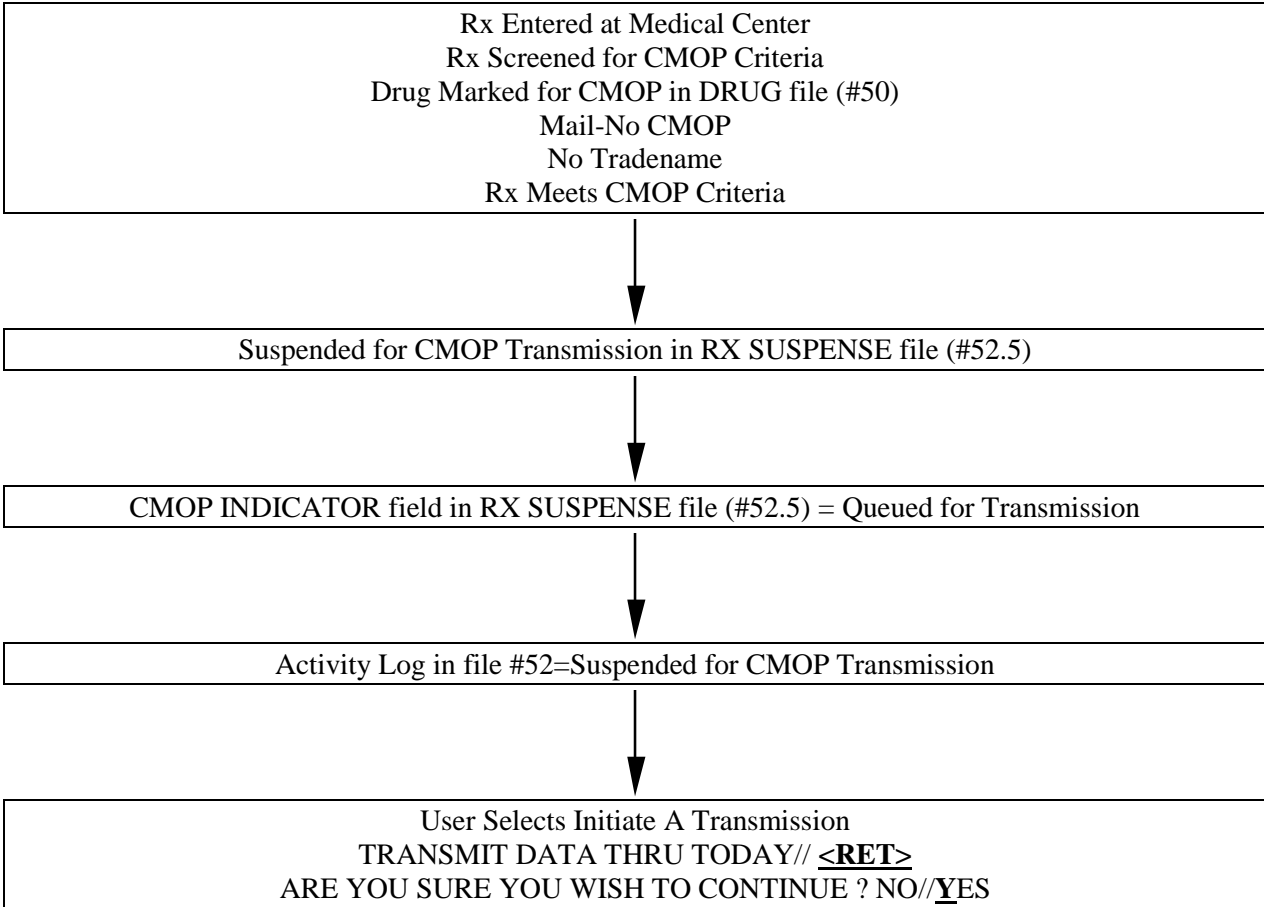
Rx Entered at Medical Center
Rx Screened for CMOP Criteria
Drug Marked for CMOP in DRUG file (#50)
Mail-No CMOP
No Tradename
Rx Meets CMOP Criteria

Suspended for CMOP Transmission in RX SUSPENSE file (#52.5)

CMOP INDICATOR field in RX SUSPENSE file (#52.5) = Queued for Transmission

Activity Log in file #52=Suspended for CMOP Transmission

User Selects Initiate A Transmission
TRANSMIT DATA THRU TODAY// <RET>
ARE YOU SURE YOU WISH TO CONTINUE ? NO//YES